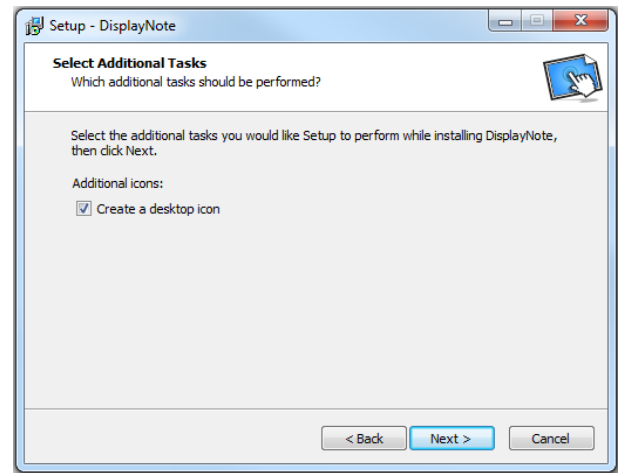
Setup - DisplayNote

Select Additional Tasks
Which additional tasks should be performed?

Select the additional tasks you would like Setup to perform while installing DisplayNote, then click Next.

Additional icons:

Create a desktop icon

< Back Next > Cancel